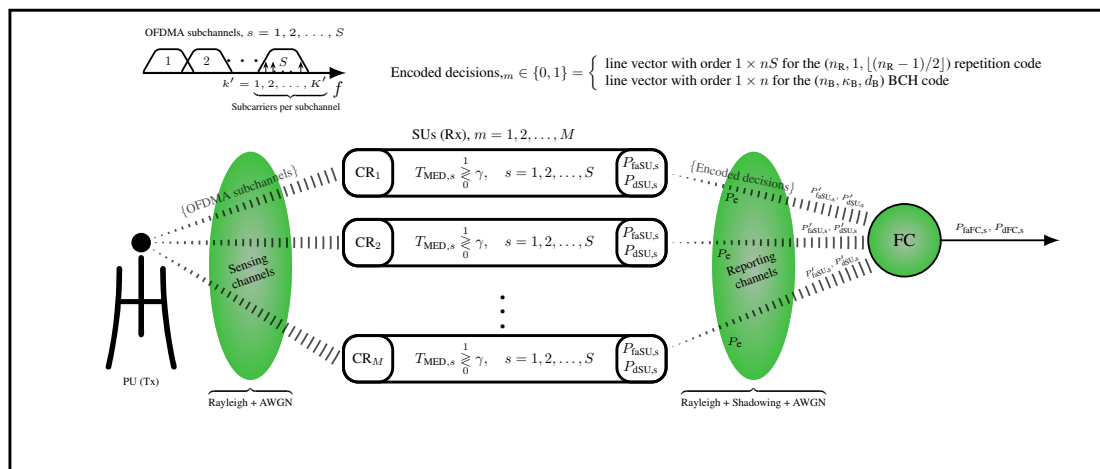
OFDMA subchannels, $s = 1, 2, \ldots, S$

1 2 $\cdots$ $S$

$k' = 1, 2, \ldots, K'$ $f$

Subcarriers per subchannel

Encoded decisions$_{,m} \in \{0,1\} = \begin{cases} \text{line vector with order } 1 \times nS \text{ for the } (n_R, 1, \lfloor (n_R - 1)/2 \rfloor) \text{ repetition code} \\ \text{line vector with order } 1 \times n \text{ for the } (n_B, \kappa_B, d_B) \text{ BCH code} \end{cases}$

SUs (Rx), $m = 1, 2, \ldots, M$

{OFDMA subchannels}

CR$_1$ $T_{\text{MED},s} \underset{0}{\overset{1}{\gtrless}} \gamma, \quad s = 1, 2, \ldots, S$ $P_{\text{faSU},s}$ $P_{\text{dSU},s}$

CR$_2$ $T_{\text{MED},s} \underset{0}{\overset{1}{\gtrless}} \gamma, \quad s = 1, 2, \ldots, S$ $P_{\text{faSU},s}$ $P_{\text{dSU},s}$

CR$_M$ $T_{\text{MED},s} \underset{0}{\overset{1}{\gtrless}} \gamma, \quad s = 1, 2, \ldots, S$ $P_{\text{faSU},s}$ $P_{\text{dSU},s}$

Sensing channels

{Encoded decisions}

$P_e$

$P_e$

$P_e$

Reporting channels

$P'_{\text{faSU},s}, P'_{\text{dSU},s}$

$P'_{\text{faSU},s}, P'_{\text{dSU},s}$

$P'_{\text{faSU},s}, P'_{\text{dSU},s}$

FC

$P_{\text{faFC},s}, P_{\text{dFC},s}$

PU (Tx)

Rayleigh + AWGN

Rayleigh + Shadowing + AWGN